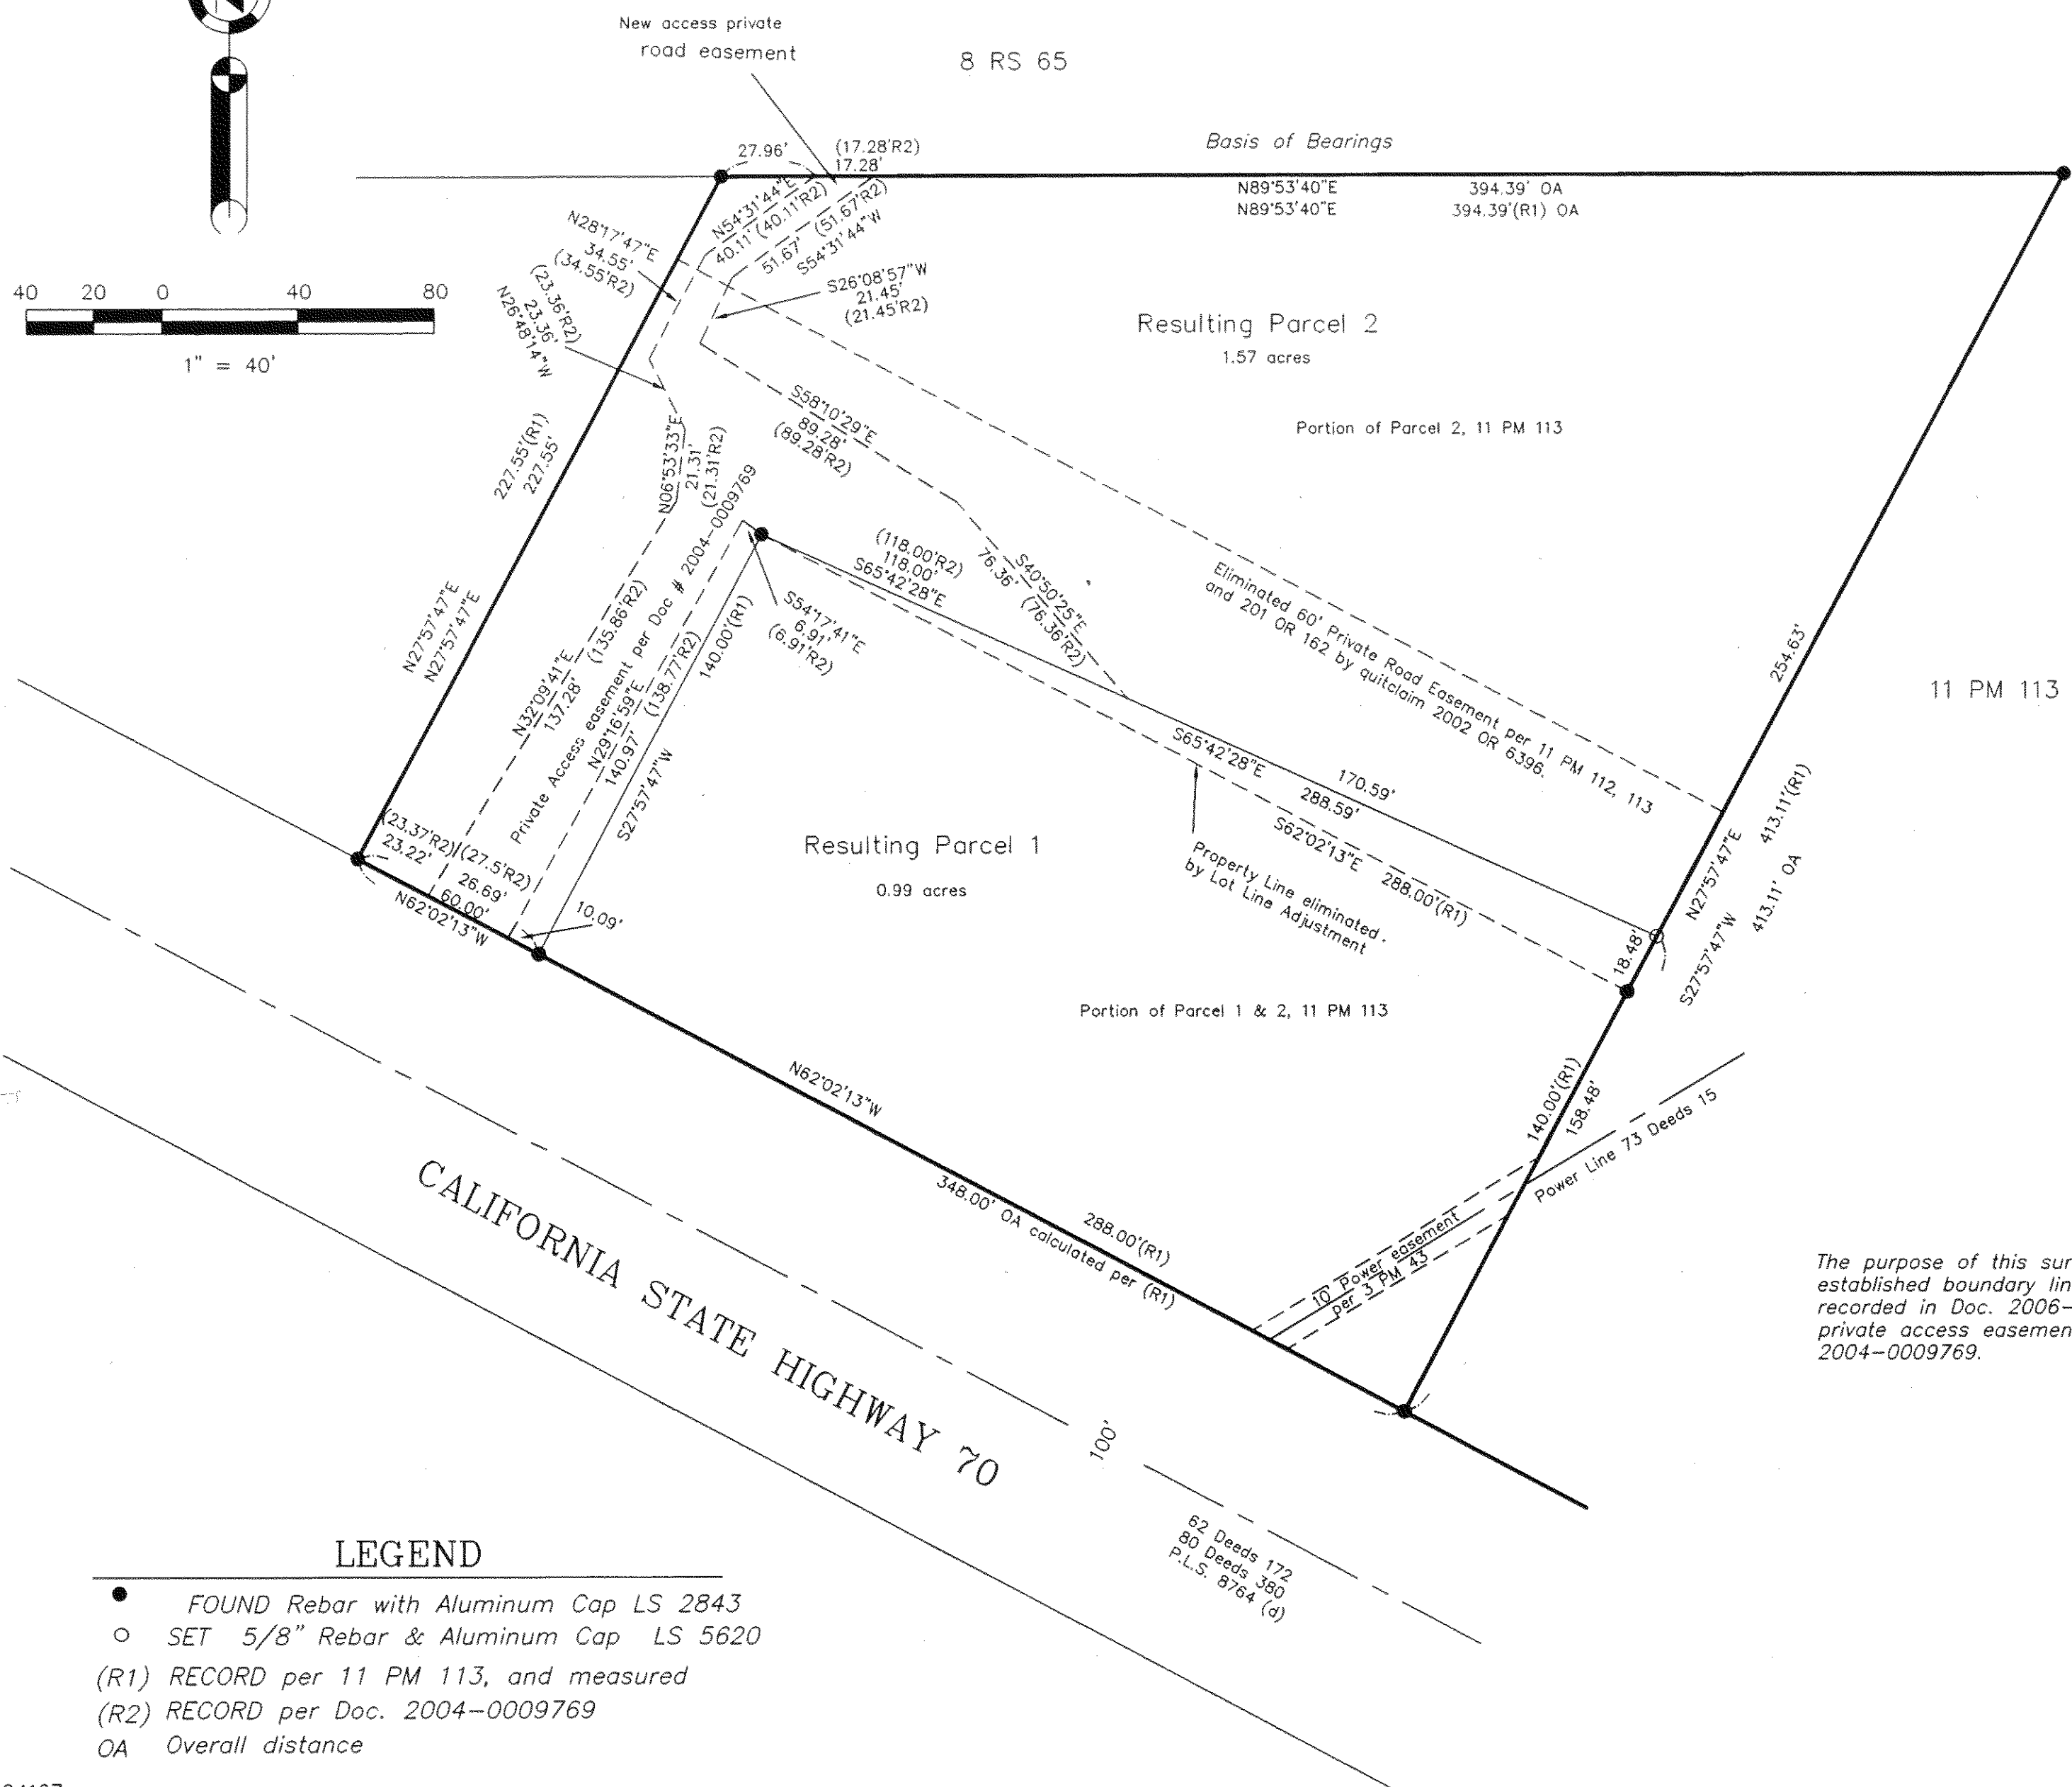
New access private road easement

8 RS 65

Basis of Bearings

27.96'
(17.28'R2)
17.28'

N89°53'40"E
N89°53'40"E
394.39' OA
394.39'(R1) OA

N54°31'44"E
40.11'(40.11'R2)
(51.67'R2)
51.67'
S54°31'44"W

N28°17'47"E
34.55'
(34.55'R2)

(23.36'R2)
23.36'
N26°48'14"W

S26°08'57"W
21.45'
(21.45'R2)

40 20 0 40 80
1" = 40'

Resulting Parcel 2
1.57 acres

Portion of Parcel 2, 11 PM 113

S58°10'29"E
89.28'
(89.28'R2)

N06°53'33"E
21.31'
(21.31'R2)

227.55'(R1)
227.55'

(118.00'R2)
118.00'
S65°42'28"E

S40°50'25"E
76.36'
(76.36'R2)

Eliminated 60' Private Road Easement per 11 PM 112, 113 and 201 OR 162 by quitclaim 2002 OR 6398.

S54°17'41"E
6.91'
(6.91'R2)

Private Access easement per Doc # 2004-0009769

N27°57'47"E
N27°57'47"E

N32°09'41"E
137.28'
(135.86'R2)

N29°16'59"E
140.97'
(138.77'R2)

140.00'(R1)
S27°57'47"W

254.63'

11 PM 113

S65°42'28"E
170.59'
288.59'
S62°02'13"E
288.00'(R1)

Property Line eliminated by Lot Line Adjustment

Resulting Parcel 1
0.99 acres

(23.37'R2)
23.22'
(27.5'R2)
26.69'
60.00'
N62°02'13"W

10.09'

18.48'
N27°57'47"E
413.11'(R1)
S27°57'47"W
413.11' OA

Portion of Parcel 1 & 2, 11 PM 113

N62°02'13"W

140.00'(R1)
158.48'

Power Line 73 Deeds 15

10' Power easement per 3 PM 43

348.00' OA calculated per (R1)
288.00'(R1)

CALIFORNIA STATE HIGHWAY 70

100'

62 Deeds 172
80 Deeds 380
P.L.S. 8764 (d)

The purpose of this sur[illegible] established boundary lin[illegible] recorded in Doc. 2006-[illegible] private access easemen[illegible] 2004-0009769.

LEGEND
FOUND Rebar with Aluminum Cap LS 2843
SET 5/8" Rebar & Aluminum Cap LS 5620
(R1) RECORD per 11 PM 113, and measured
(R2) RECORD per Doc. 2004-0009769
OA Overall distance